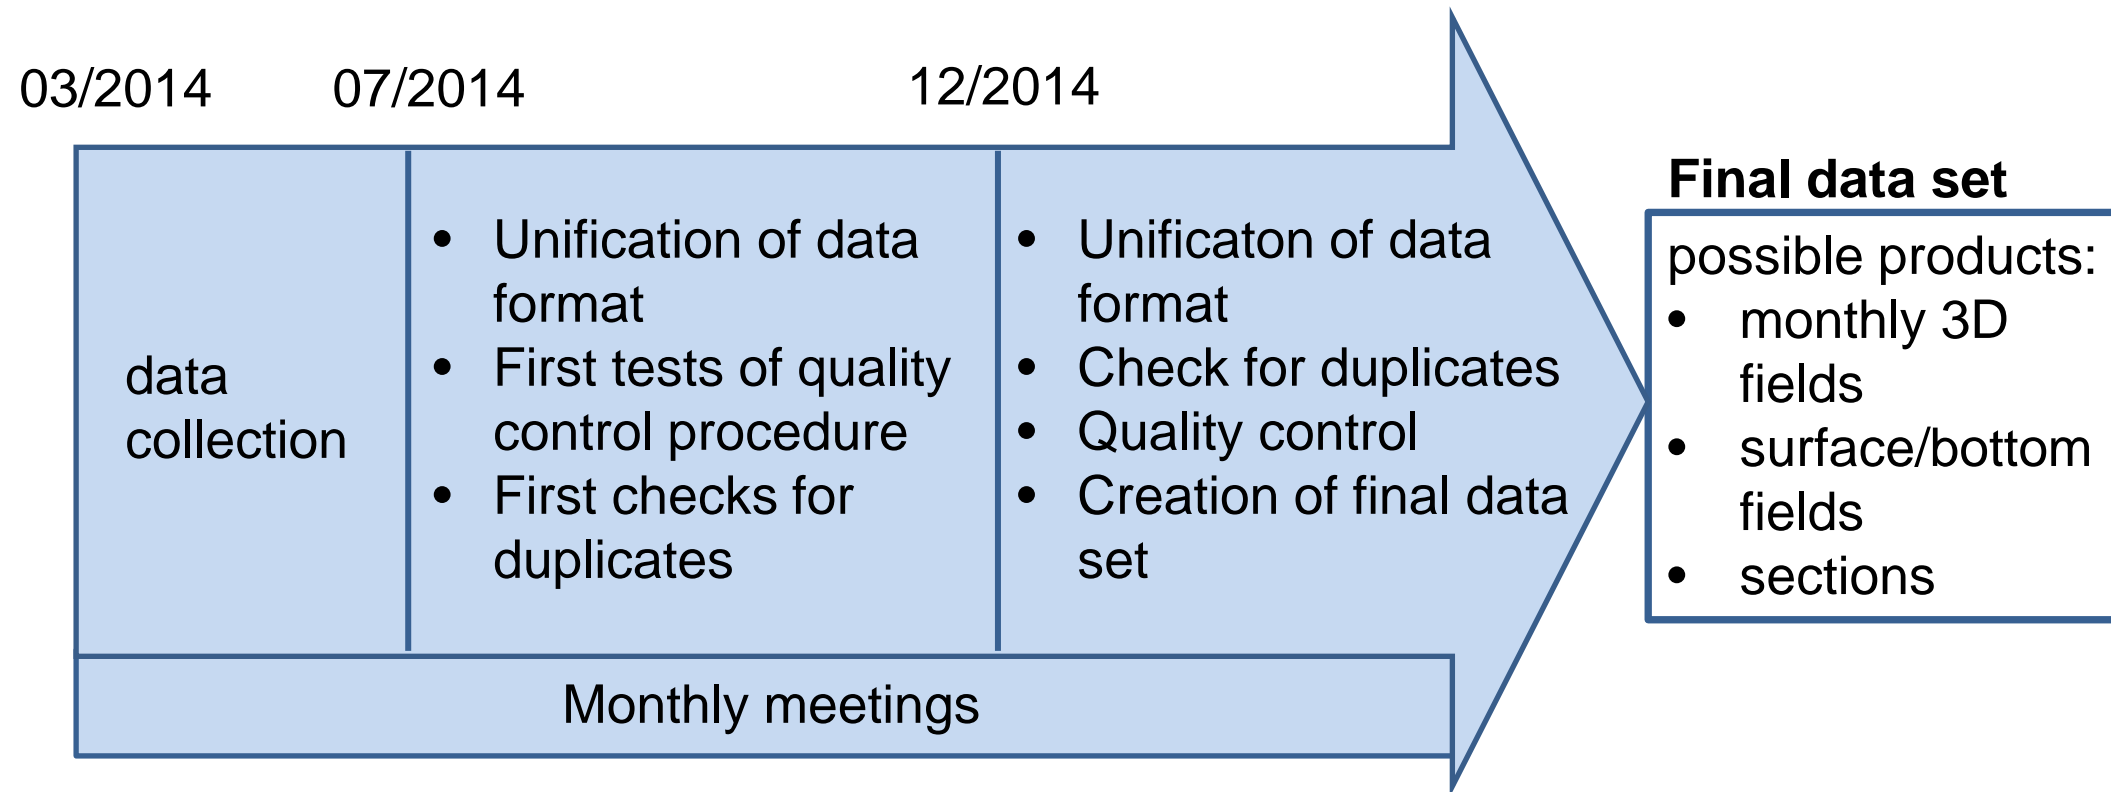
03/2014 07/2014 12/2014

data collection

- Unification of data format
- First tests of quality control procedure
- First checks for duplicates

- Unificaton of data format
- Check for duplicates
- Quality control
- Creation of final data set

Monthly meetings

**Final data set**

possible products:
- monthly 3D fields
- surface/bottom fields
- sections